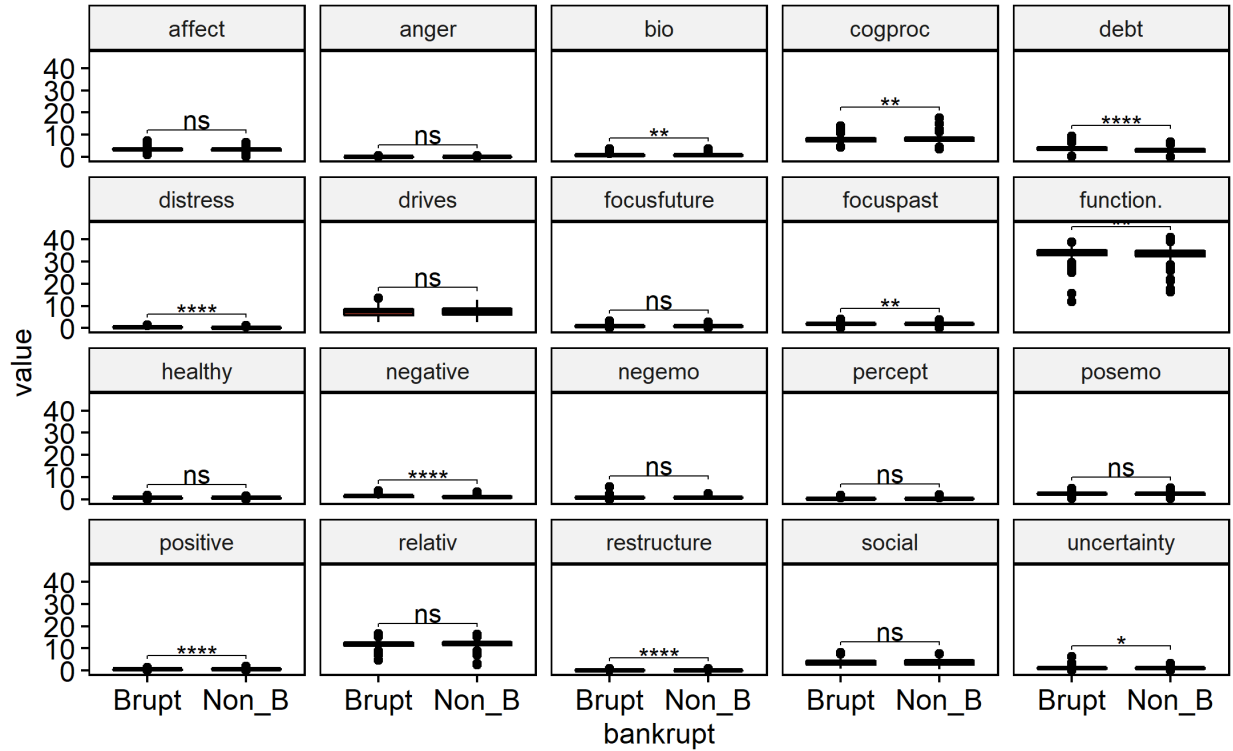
affect
anger
bio
cogproc
debt

40
30
20
10
0

ns
ns
**
**
****

distress
drives
focusfuture
focuspast
function.

40
30
20
10
0

****
ns
ns
**
**

healthy
negative
negemo
percept
posemo

40
30
20
10
0

ns
****
ns
ns
ns

positive
relativ
restructure
social
uncertainty

40
30
20
10
0

****
ns
****
ns
*

value

Brupt Non_B
Brupt Non_B
Brupt Non_B
Brupt Non_B
Brupt Non_B

bankrupt